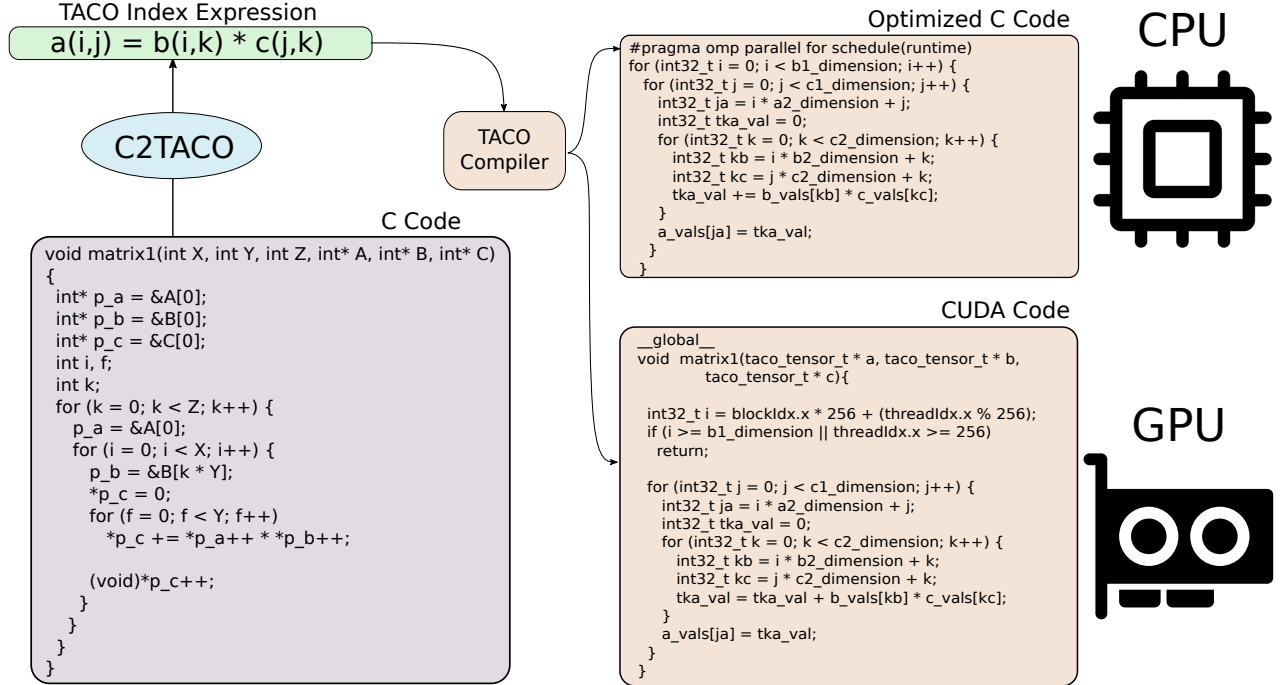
TACO Index Expression

a(i,j) = b(i,k) * c(j,k)

C2TACO

C Code

void matrix1(int X, int Y, int Z, int* A, int* B, int* C)
{
int* p_a = &A[0];
int* p_b = &B[0];
int* p_c = &C[0];
int i, f;
int k;
for (k = 0; k < Z; k++) {
p_a = &A[0];
for (i = 0; i < X; i++) {
p_b = &B[k * Y];
*p_c = 0;
for (f = 0; f < Y; f++)
*p_c += *p_a++ * *p_b++;

(void)*p_c++;
}
}
}
}

TACO Compiler

Optimized C Code

#pragma omp parallel for schedule(runtime)
for (int32_t i = 0; i < b1_dimension; i++) {
for (int32_t j = 0; j < c1_dimension; j++) {
int32_t ja = i * a2_dimension + j;
int32_t tka_val = 0;
for (int32_t k = 0; k < c2_dimension; k++) {
int32_t kb = i * b2_dimension + k;
int32_t kc = j * c2_dimension + k;
tka_val += b_vals[kb] * c_vals[kc];
}
a_vals[ja] = tka_val;
}
}

CPU

CUDA Code

__global__
void matrix1(taco_tensor_t * a, taco_tensor_t * b, taco_tensor_t * c){

int32_t i = blockIdx.x * 256 + (threadIdx.x % 256);
if (i >= b1_dimension || threadIdx.x >= 256)
return;

for (int32_t j = 0; j < c1_dimension; j++) {
int32_t ja = i * a2_dimension + j;
int32_t tka_val = 0;
for (int32_t k = 0; k < c2_dimension; k++) {
int32_t kb = i * b2_dimension + k;
int32_t kc = j * c2_dimension + k;
tka_val = tka_val + b_vals[kb] * c_vals[kc];
}
a_vals[ja] = tka_val;
}
}

GPU